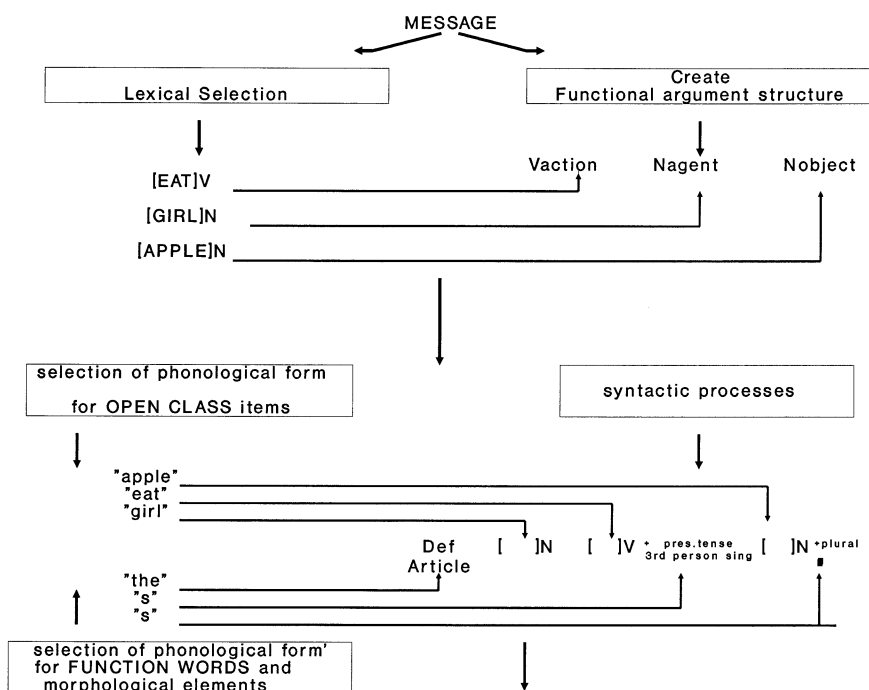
MESSAGE

Lexical Selection

Create
Functional argument structure

Vaction Nagent Nobject

[EAT]V
[GIRL]N
[APPLE]N

selection of phonological form
for OPEN CLASS items

syntactic processes

"apple"
"eat"
"girl"

Def Article [ ]N [ ]V + pres.tense 3rd person sing [ ]N +plural

"the"
"s"
"s"

selection of phonological form'
for FUNCTION WORDS and
morphological elements